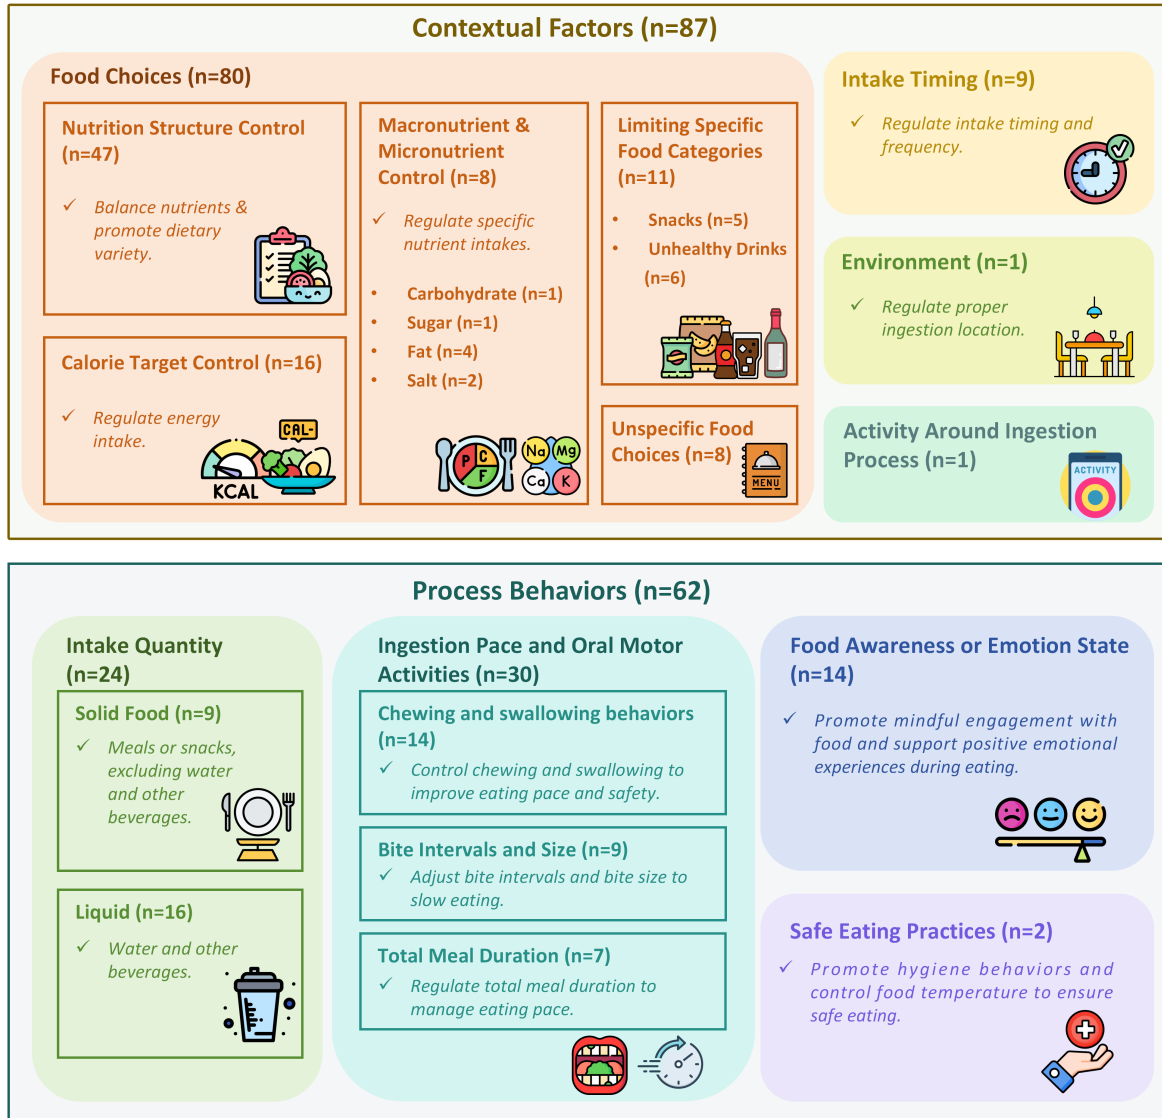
Contextual Factors (n=87)

Food Choices (n=80)

Nutrition Structure Control (n=47)

✓ Balance nutrients & promote dietary variety.

Macronutrient & Micronutrient Control (n=8)

✓ Regulate specific nutrient intakes.

• Carbohydrate (n=1)
• Sugar (n=1)
• Fat (n=4)
• Salt (n=2)

P C F

Na Mg Ca K

Limiting Specific Food Categories (n=11)

• Snacks (n=5)
• Unhealthy Drinks (n=6)

Calorie Target Control (n=16)

✓ Regulate energy intake.

CAL-

KCAL

Unspecific Food Choices (n=8)

MENU

Intake Timing (n=9)

✓ Regulate intake timing and frequency.

Environment (n=1)

✓ Regulate proper ingestion location.

Activity Around Ingestion Process (n=1)

ACTIVITY

Process Behaviors (n=62)

Intake Quantity (n=24)

Solid Food (n=9)

✓ Meals or snacks, excluding water and other beverages.

Liquid (n=16)

✓ Water and other beverages.

Ingestion Pace and Oral Motor Activities (n=30)

Chewing and swallowing behaviors (n=14)

✓ Control chewing and swallowing to improve eating pace and safety.

Bite Intervals and Size (n=9)

✓ Adjust bite intervals and bite size to slow eating.

Total Meal Duration (n=7)

✓ Regulate total meal duration to manage eating pace.

Food Awareness or Emotion State (n=14)

✓ Promote mindful engagement with food and support positive emotional experiences during eating.

Safe Eating Practices (n=2)

✓ Promote hygiene behaviors and control food temperature to ensure safe eating.